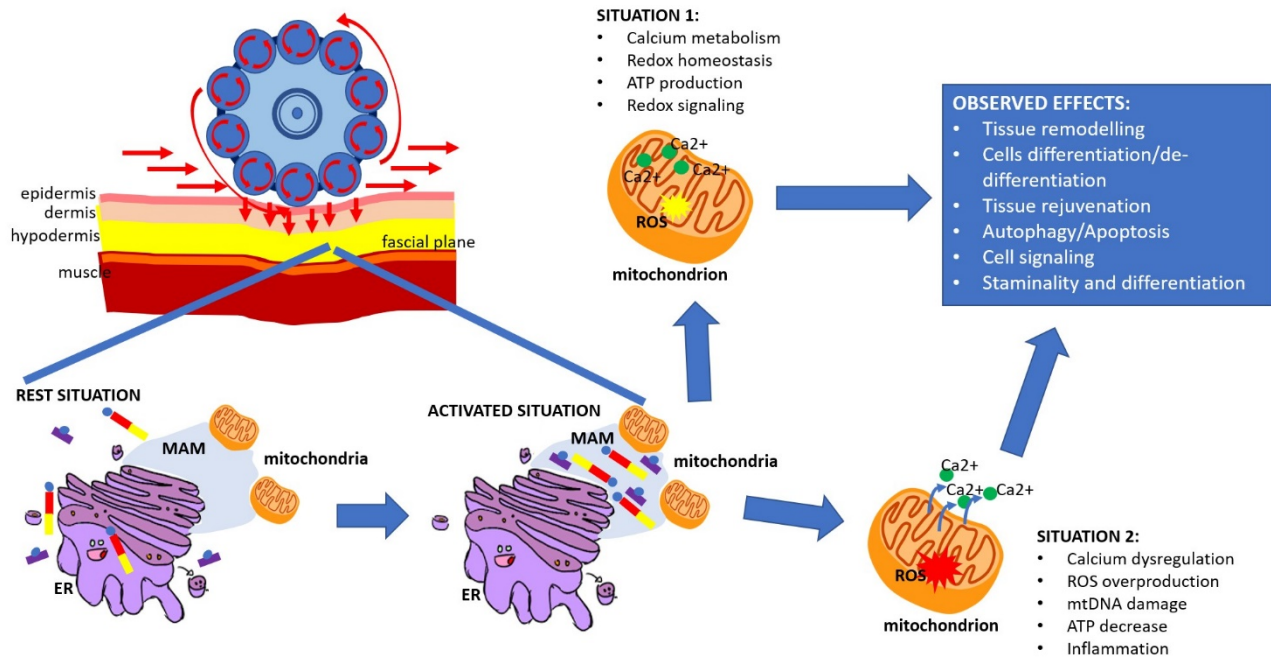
SITUATION 1:
• Calcium metabolism
• Redox homeostasis
• ATP production
• Redox signaling

OBSERVED EFFECTS:
• Tissue remodelling
• Cells differentiation/de-differentiation
• Tissue rejuvenation
• Autophagy/Apoptosis
• Cell signaling
• Staminality and differentiation

epidermis
dermis
hypodermis
muscle
fascial plane

Ca2+
Ca2+
Ca2+
ROS
mitochondrion

REST SITUATION
MAM
mitochondria
ER

ACTIVATED SITUATION
MAM
mitochondria
ER

Ca2+
Ca2+
Ca2+
ROS
mitochondrion

SITUATION 2:
• Calcium dysregulation
• ROS overproduction
• mtDNA damage
• ATP decrease
• Inflammation